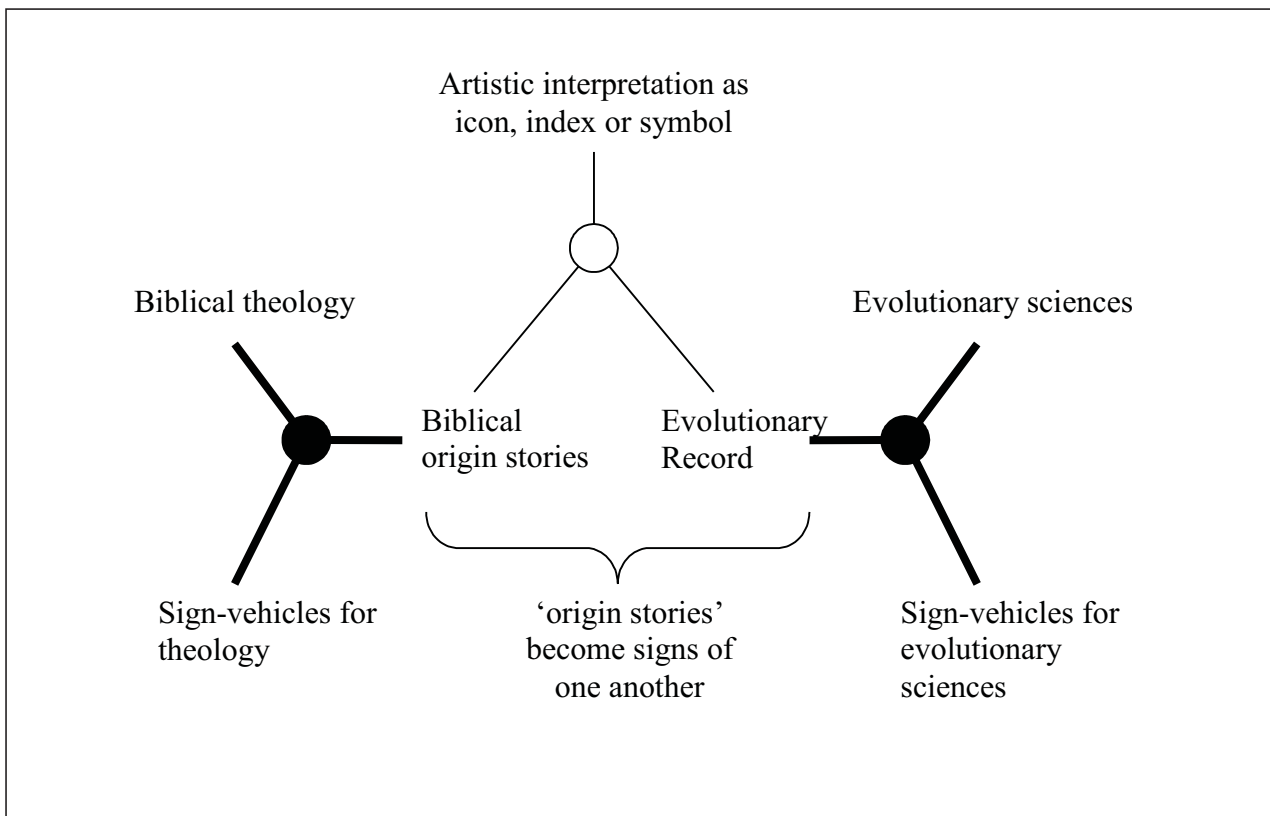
Artistic interpretation as icon, index or symbol

Biblical theology

Evolutionary sciences

Biblical origin stories

Evolutionary Record

Sign-vehicles for theology

'origin stories' become signs of one another

Sign-vehicles for evolutionary sciences